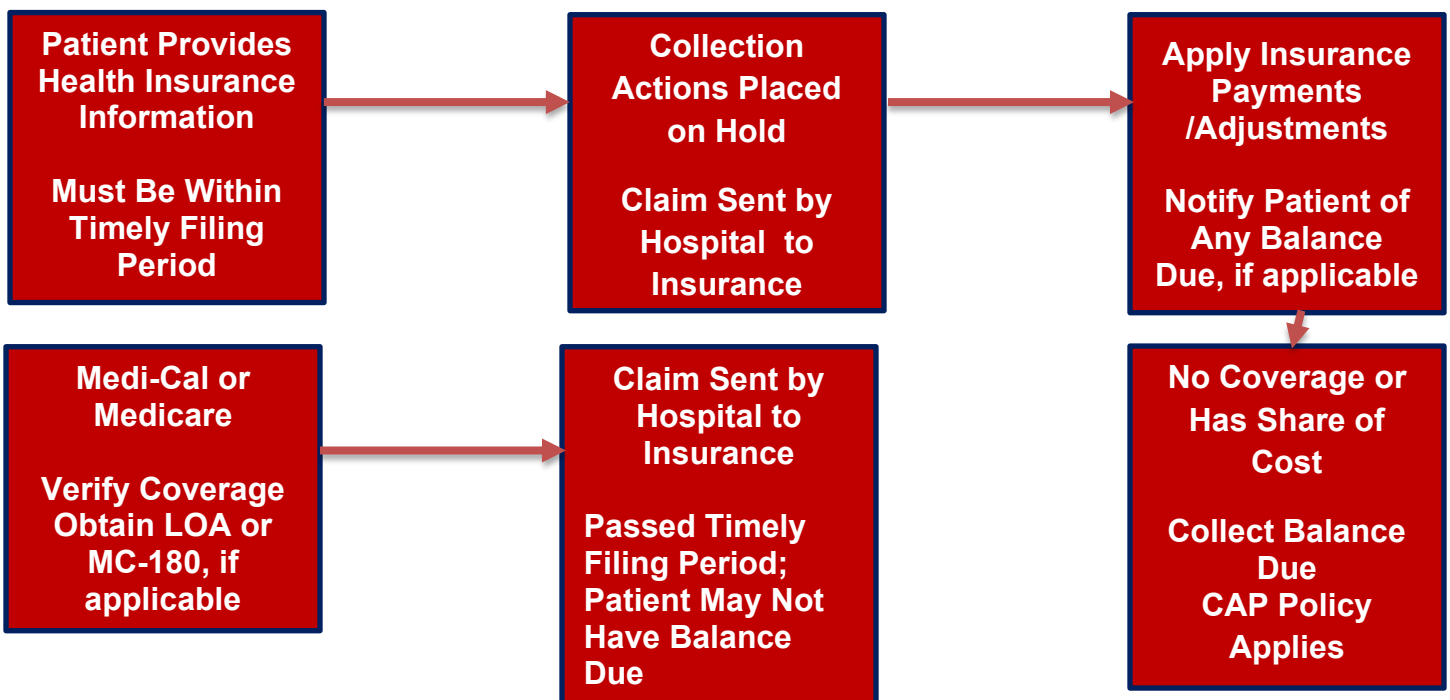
Patient Provides Health Insurance Information

Must Be Within Timely Filing Period

Collection Actions Placed on Hold

Claim Sent by Hospital to Insurance

Apply Insurance Payments /Adjustments

Notify Patient of Any Balance Due, if applicable

Medi-Cal or Medicare

Verify Coverage Obtain LOA or MC-180, if applicable

Claim Sent by Hospital to Insurance

Passed Timely Filing Period; Patient May Not Have Balance Due

No Coverage or Has Share of Cost

Collect Balance Due
CAP Policy Applies